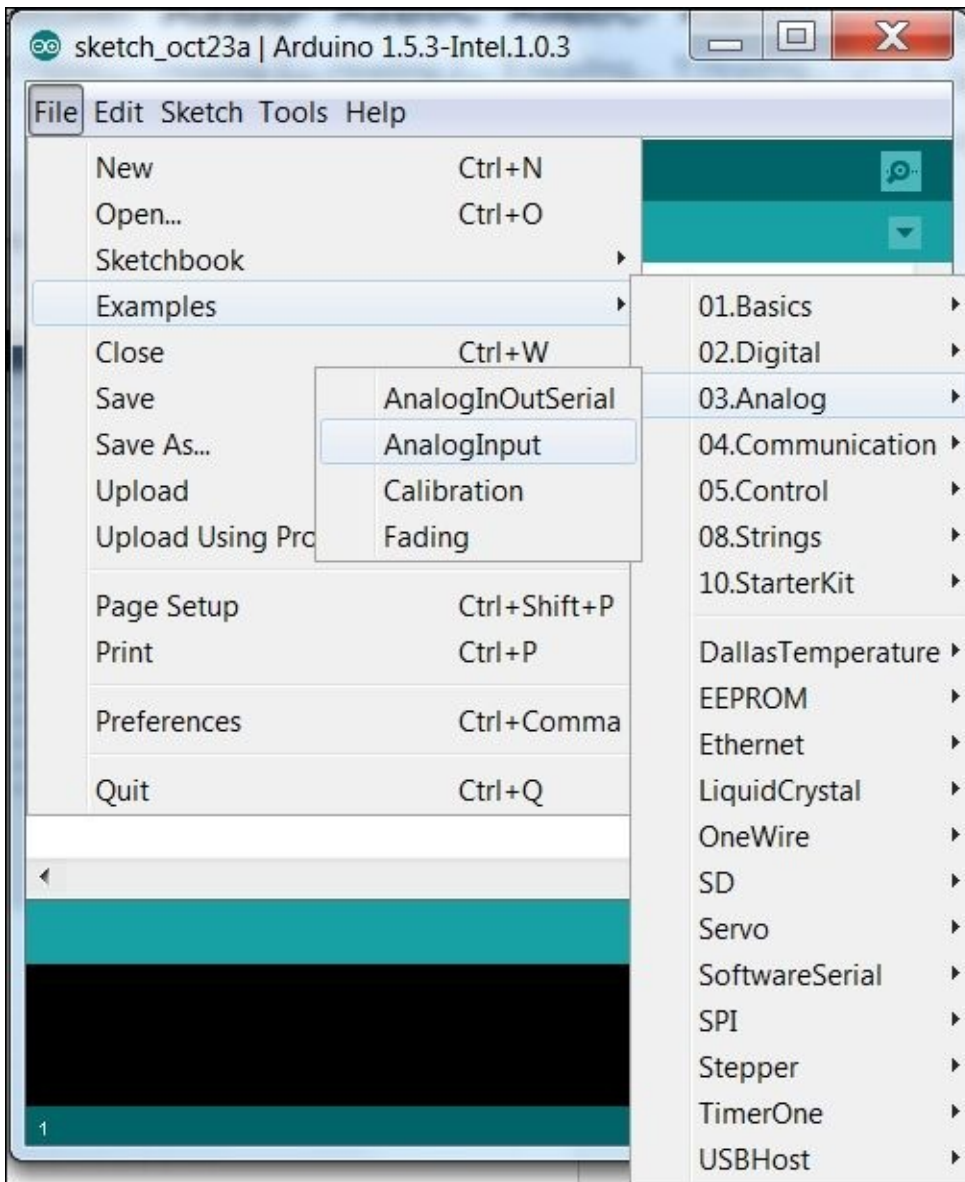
sketch_oct23a | Arduino 1.5.3-Intel.1.0.3

File Edit Sketch Tools Help

New Ctrl+N
Open... Ctrl+O
Sketchbook
Examples
Close Ctrl+W
Save
Save As...
Upload
Upload Using Pro
Page Setup Ctrl+Shift+P
Print Ctrl+P
Preferences Ctrl+Comma
Quit Ctrl+Q

AnalogInOutSerial
AnalogInput
Calibration
Fading

01.Basics
02.Digital
03.Analog
04.Communication
05.Control
08.Strings
10.StarterKit
DallasTemperature
EEPROM
Ethernet
LiquidCrystal
OneWire
SD
Servo
SoftwareSerial
SPI
Stepper
TimerOne
USBHost

1